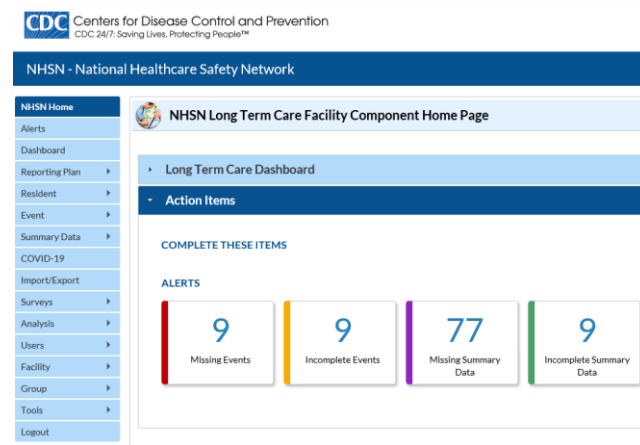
CDC Centers for Disease Control and Prevention
CDC 24/7: Saving Lives, Protecting People™

NHSN - National Healthcare Safety Network

NHSN Home
Alerts
Dashboard
Reporting Plan
Resident
Event
Summary Data
COVID-19
Import/Export
Surveys
Analysis
Users
Facility
Group
Tools
Logout

NHSN Long Term Care Facility Component Home Page

Long Term Care Dashboard

Action Items

COMPLETE THESE ITEMS

ALERTS

9
Missing Events

9
Incomplete Events

77
Missing Summary Data

9
Incomplete Summary Data